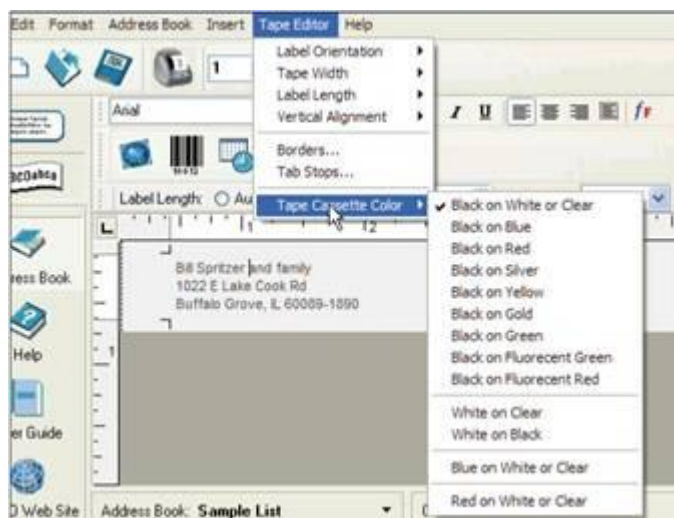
Edit Format Address Book Insert Tape Editor Help

1

Arial

I U

Label Orientation
Tape Width
Label Length
Vertical Alignment
Borders...
Tab Stops...
Tape Cassette Color

Label Length: Au

ess Book

Help

er Guide

D Web Site

Bill Spritzer and family
1022 E Lake Cook Rd
Buffalo Grove, IL 60089-1890

✔ Black on White or Clear
Black on Blue
Black on Red
Black on Silver
Black on Yellow
Black on Gold
Black on Green
Black on Fluorecent Green
Black on Fluorecent Red
White on Clear
White on Black
Blue on White or Clear
Red on White or Clear

Address Book: Sample List